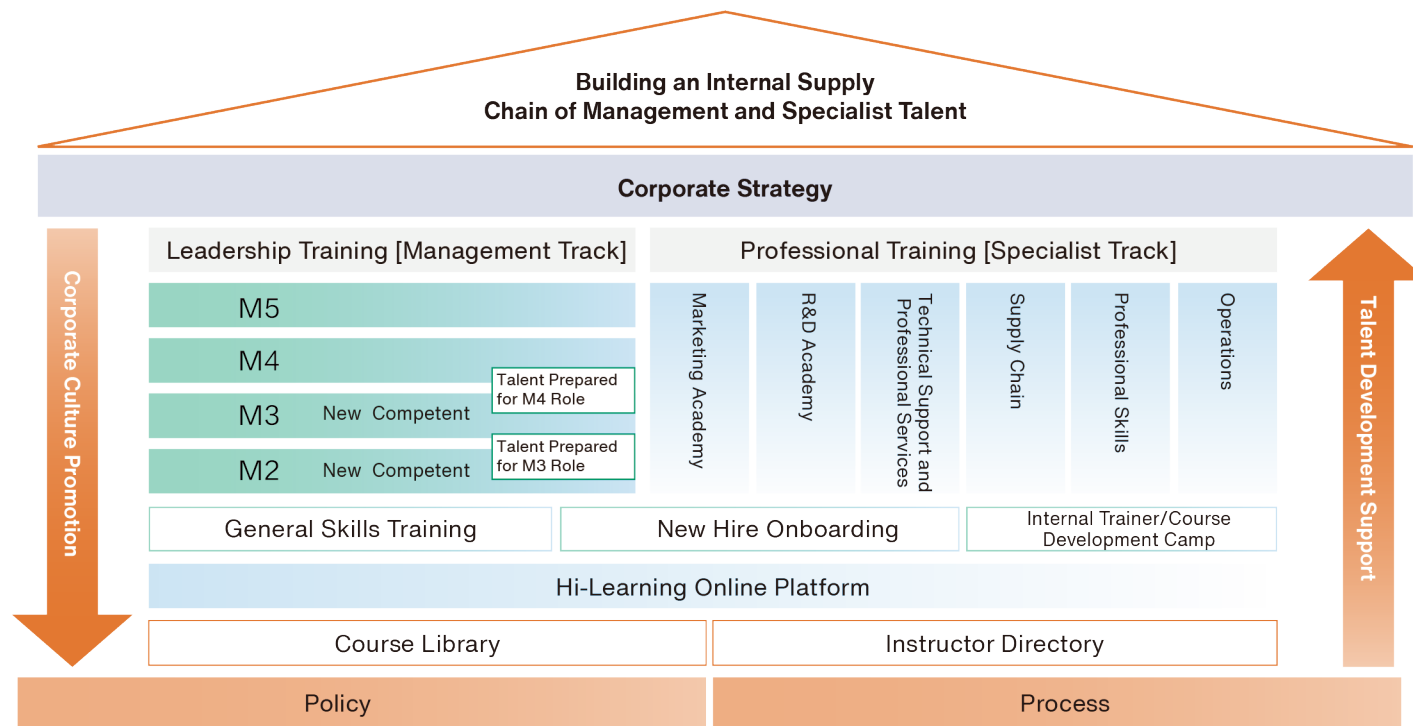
Building an Internal Supply
Chain of Management and Specialist Talent

Corporate Strategy

Corporate Culture Promotion

Leadership Training [Management Track]

M5

M4

Talent Prepared for M4 Role

M3 New Competent

Talent Prepared for M3 Role

M2 New Competent

Professional Training [Specialist Track]

Marketing Academy

R&D Academy

Technical Support and Professional Services

Supply Chain

Professional Skills

Operations

Talent Development Support

General Skills Training

New Hire Onboarding

Internal Trainer/Course Development Camp

Hi-Learning Online Platform

Course Library

Instructor Directory

Policy

Process